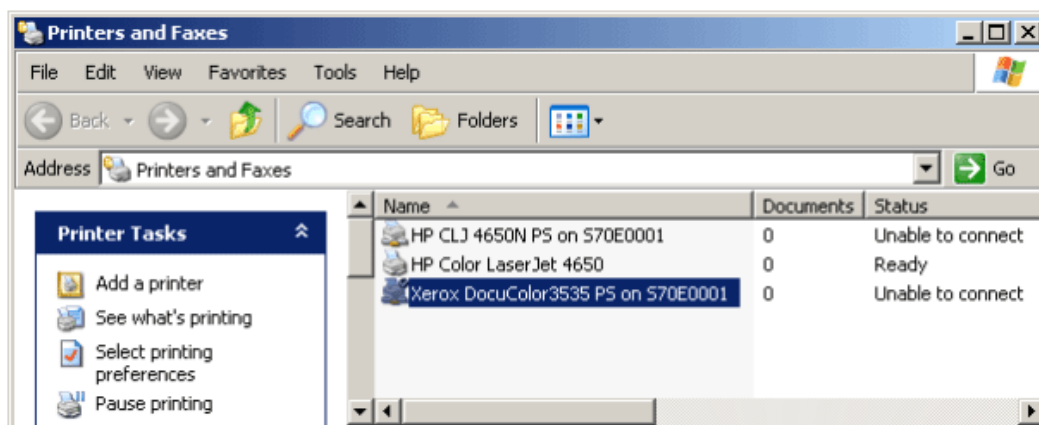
Printers and Faxes

File Edit View Favorites Tools Help

Back Search Folders

Address Printers and Faxes Go

Printer Tasks

Add a printer

See what's printing

Select printing preferences

Pause printing

| Name | Documents | Status |
|---|---|---|
| HP CLJ 4650N PS on S70E0001 | 0 | Unable to connect |
| HP Color LaserJet 4650 | 0 | Ready |
| Xerox DocuColor3535 PS on S70E0001 | 0 | Unable to connect |